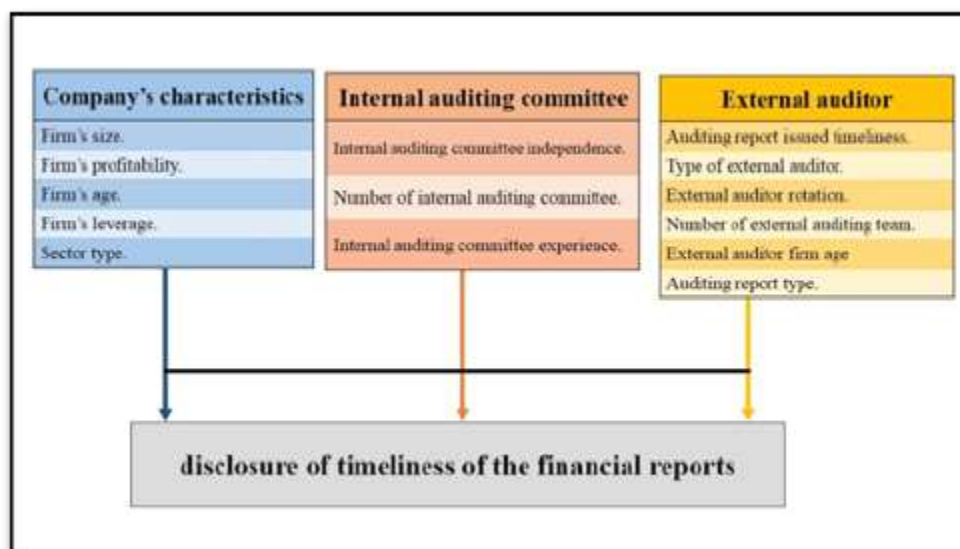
Company's characteristics

Firm's size.

Firm's profitability.

Firm's age.

Firm's leverage.

Sector type.

Internal auditing committee

Internal auditing committee independence.

Number of internal auditing committee.

Internal auditing committee experience.

External auditor

Auditing report issued timeliness.

Type of external auditor.

External auditor rotation.

Number of external auditing team.

External auditor firm age

Auditing report type.

disclosure of timeliness of the financial reports